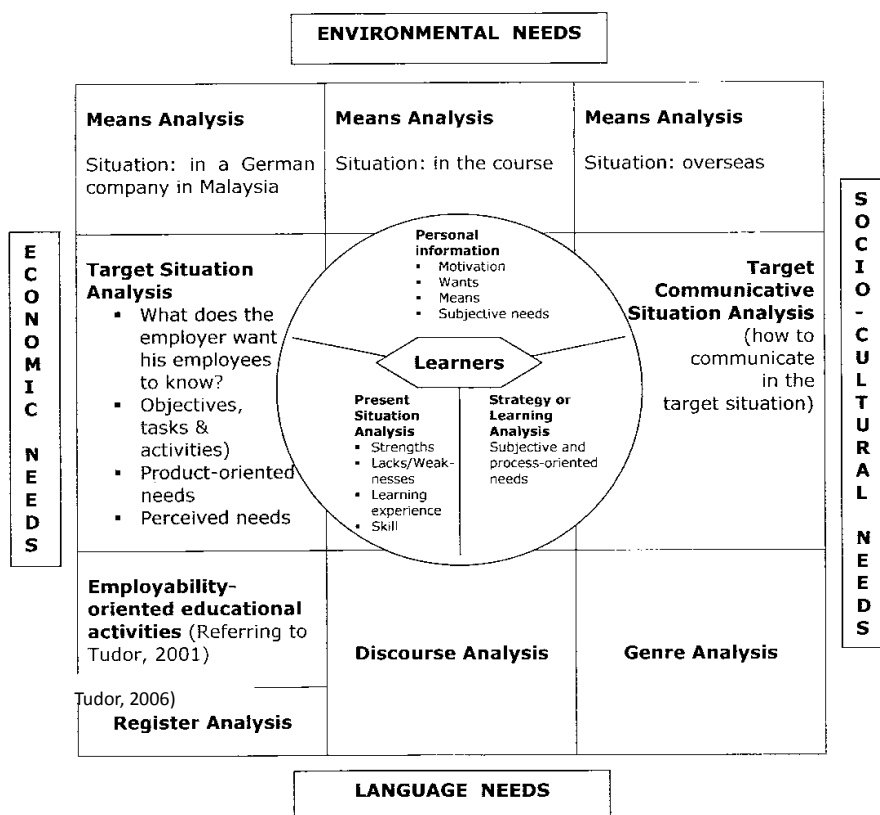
ENVIRONMENTAL NEEDS

Means Analysis

Situation: in a German company in Malaysia

Means Analysis

Situation: in the course

Means Analysis

Situation: overseas

E C O N O M I C N E E D S

S O C I O - C U L T U R A L N E E D S

Target Situation Analysis
- What does the employer want his employees to know?
- Objectives, tasks & activities)
- Product-oriented needs
- Perceived needs

Personal information
- Motivation
- Wants
- Means
- Subjective needs

Learners

Present Situation Analysis
- Strengths
- Lacks/Weaknesses
- Learning experience
- Skill

Strategy or Learning Analysis
Subjective and process-oriented needs

Target Communicative Situation Analysis (how to communicate in the target situation)

Employability-oriented educational activities (Referring to Tudor, 2001)

Tudor, 2006)

Register Analysis

Discourse Analysis

Genre Analysis

LANGUAGE NEEDS